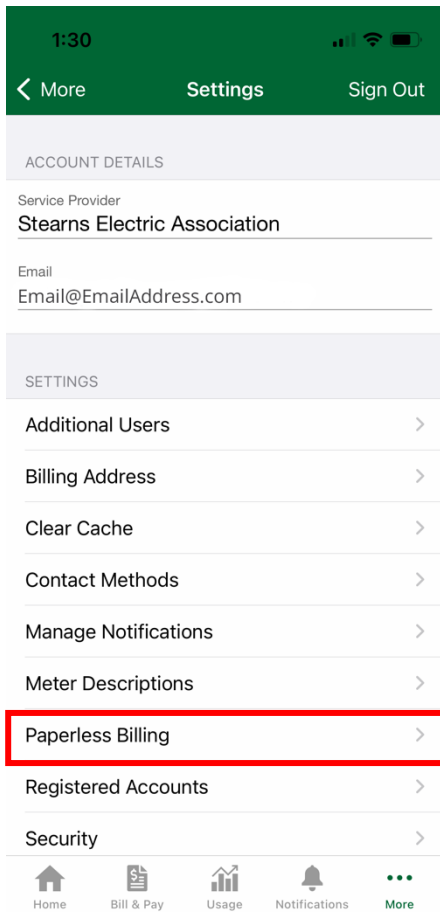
1:30

More Settings Sign Out

ACCOUNT DETAILS

Service Provider
Stearns Electric Association

Email
Email@EmailAddress.com

SETTINGS

Additional Users

Billing Address

Clear Cache

Contact Methods

Manage Notifications

Meter Descriptions

Paperless Billing

Registered Accounts

Security

Home Bill & Pay Usage Notifications More